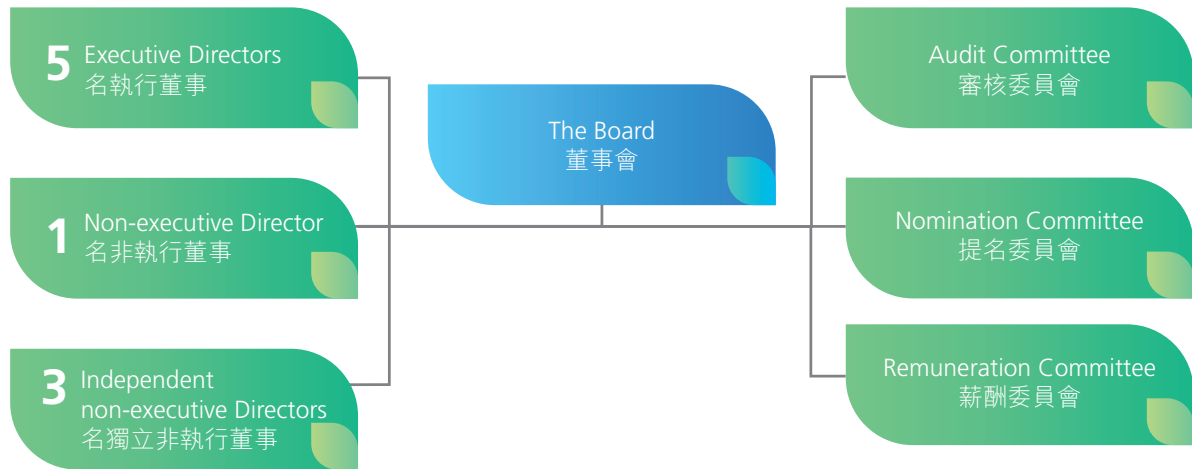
5 Executive Directors
名執行董事

1 Non-executive Director
名非執行董事

3 Independent non-executive Directors
名獨立非執行董事

The Board
董事會

Audit Committee
審核委員會

Nomination Committee
提名委員會

Remuneration Committee
薪酬委員會